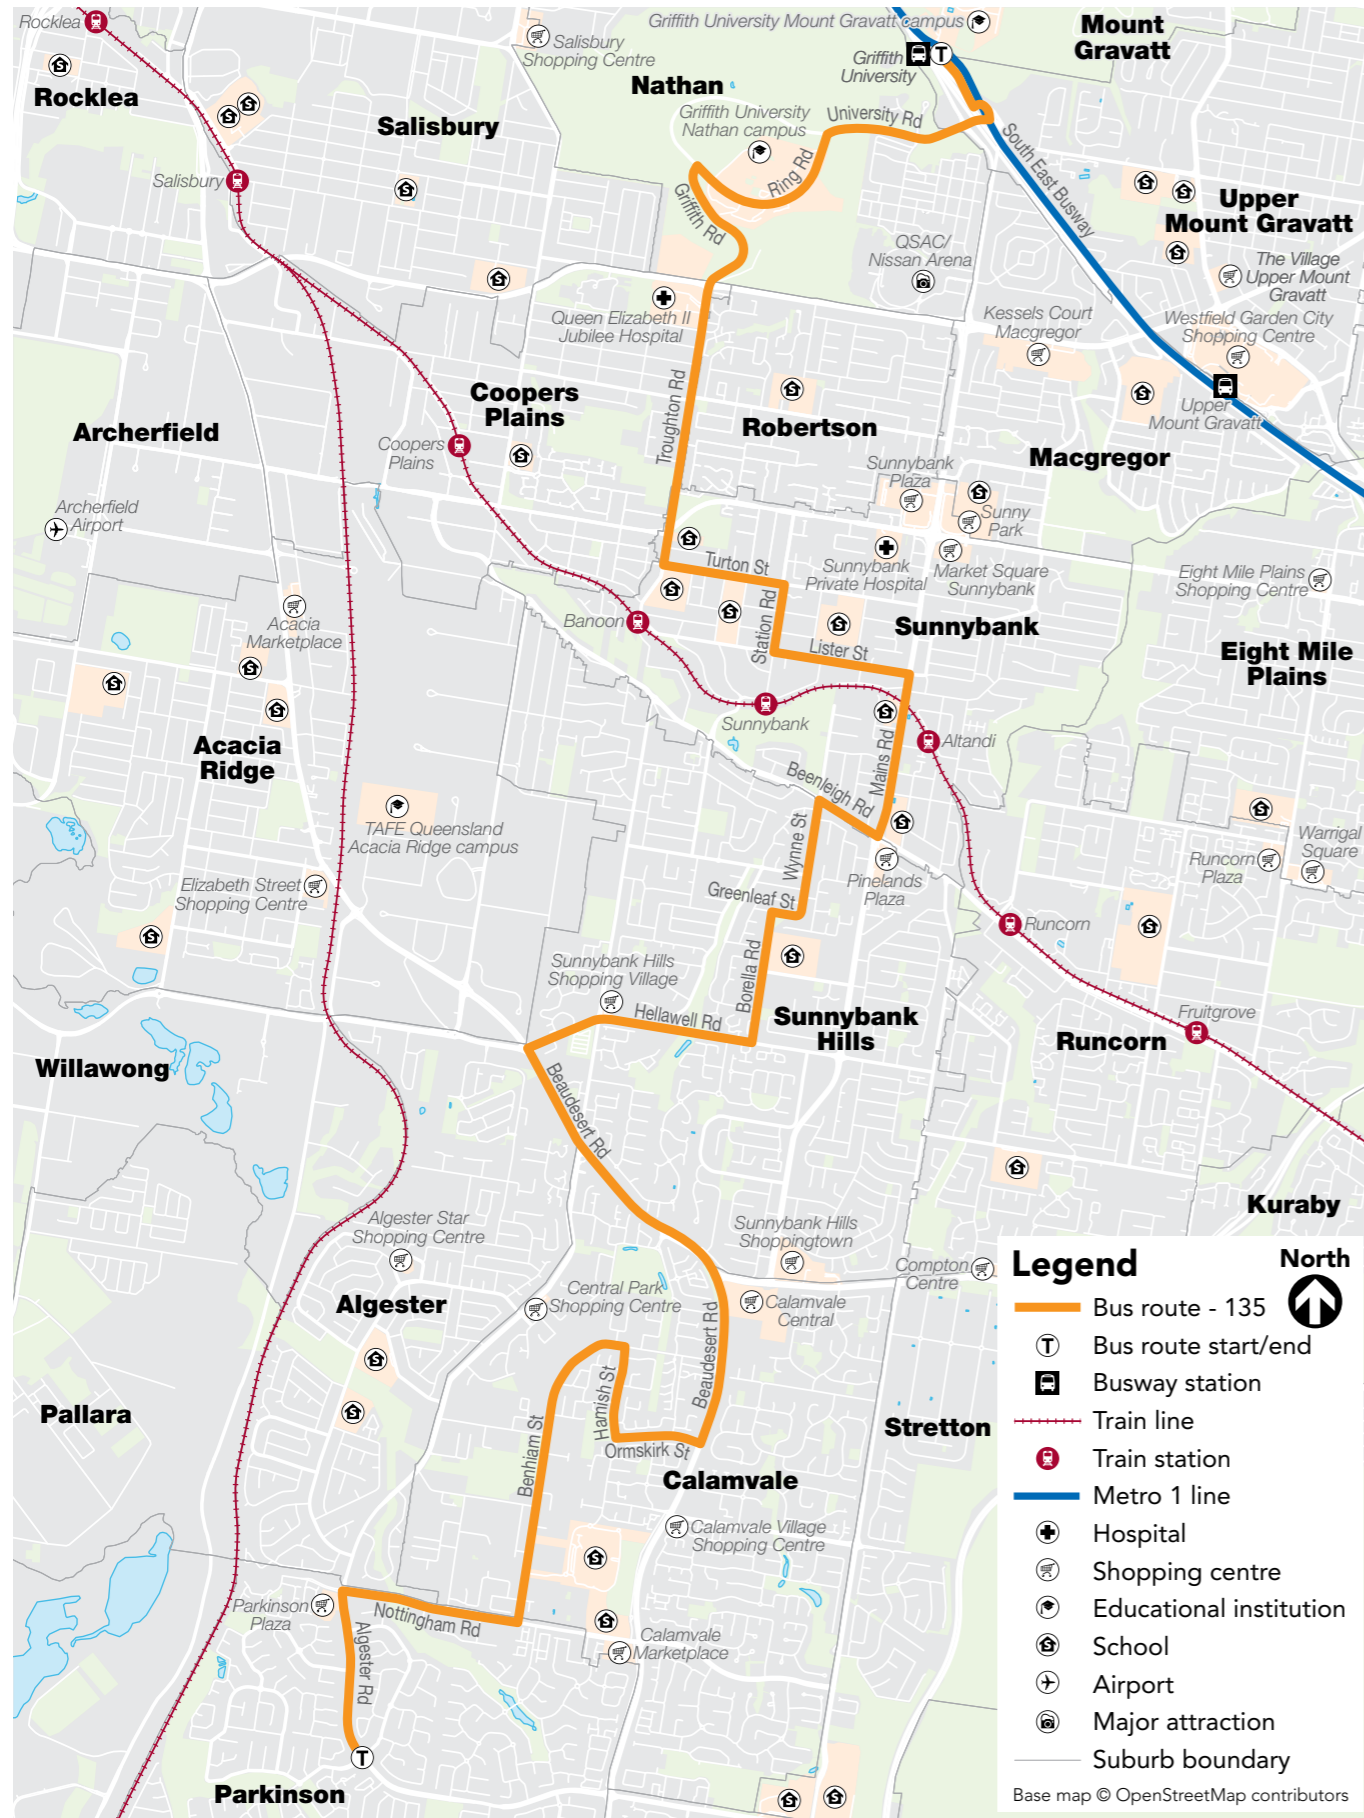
Rocklea
Rocklea
Salisbury Shopping Centre
Griffith University Mount Gravatt campus
Mount Gravatt
Griffith University
Nathan
Salisbury
Griffith University Nathan campus
University Rd
Salisbury
Ring Rd
Griffith Rd
South East Busway
Upper Mount Gravatt
QSAC/ Nissan Arena
The Village Upper Mount Gravatt
Queen Elizabeth II Jubilee Hospital
Kessels Court Macgregor
Westfield Garden City Shopping Centre
Coopers Plains
Troughton Rd
Robertson
Upper Mount Gravatt
Archerfield
Coopers Plains
Sunnybank Plaza
Macgregor
Archerfield Airport
Sunny Park
Turton St
Sunnybank Private Hospital
Market Square Sunnybank
Eight Mile Plains Shopping Centre
Acacia Marketplace
Banoon
Station Rd
Sunnybank
Lister St
Eight Mile Plains
Sunnybank
Altandi
Acacia Ridge
Mains Rd
Beenleigh Rd
TAFE Queensland Acacia Ridge campus
Wynne St
Warrigal Square
Runcorn Plaza
Elizabeth Street Shopping Centre
Pinelands Plaza
Greenleaf St
Runcorn
Borella Rd
Sunnybank Hills Shopping Village
Fruitgrove
Hellawell Rd
Sunnybank Hills
Runcorn
Willawong
Beaudesert Rd
Kuraby
Algester Star Shopping Centre
Sunnybank Hills Shoppingtown
Compton Centre
Central Park Shopping Centre
Calamvale Central
Algester
Beaudesert Rd
Hamish St
Pallara
Benhiam St
Ormskirk St
Stretton
Calamvale
Calamvale Village Shopping Centre
Parkinson Plaza
Nottingham Rd
Calamvale Marketplace
Algester Rd
Parkinson

Legend
North
Bus route - 135
Bus route start/end
Busway station
Train line
Train station
Metro 1 line
Hospital
Shopping centre
Educational institution
School
Airport
Major attraction
Suburb boundary
Base map © OpenStreetMap contributors